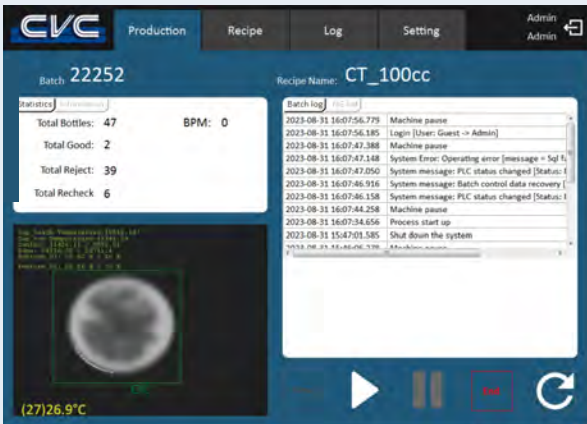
CVC

Production

Recipe

Log

Setting

Admin
Admin

Batch 22252

Recipe Name: CT_100cc

Statistics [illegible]

Total Bottles: 47

BPM: 0

Total Good: 2

Total Reject: 39

Total Recheck 6

Batch log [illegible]

| | |
|---|---|
| 2023-08-31 16:07:56.779 | Machine pause |
| 2023-08-31 16:07:56.185 | Login [User: Guest -> Admin] |
| 2023-08-31 16:07:47.388 | Machine pause |
| 2023-08-31 16:07:47.148 | System Error: Operating error [message = Sql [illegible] |
| 2023-08-31 16:07:47.050 | System message: PLC status changed [Status: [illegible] |
| 2023-08-31 16:07:46.916 | System message: Batch control data recovery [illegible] |
| 2023-08-31 16:07:46.158 | System message: PLC status changed [Status: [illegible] |
| 2023-08-31 16:07:44.258 | Machine pause |
| 2023-08-31 16:07:34.656 | Process start up |
| 2023-08-31 15:47:01.585 | Shut doun the system |
| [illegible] | Machine pause |

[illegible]

(27)26.9°C